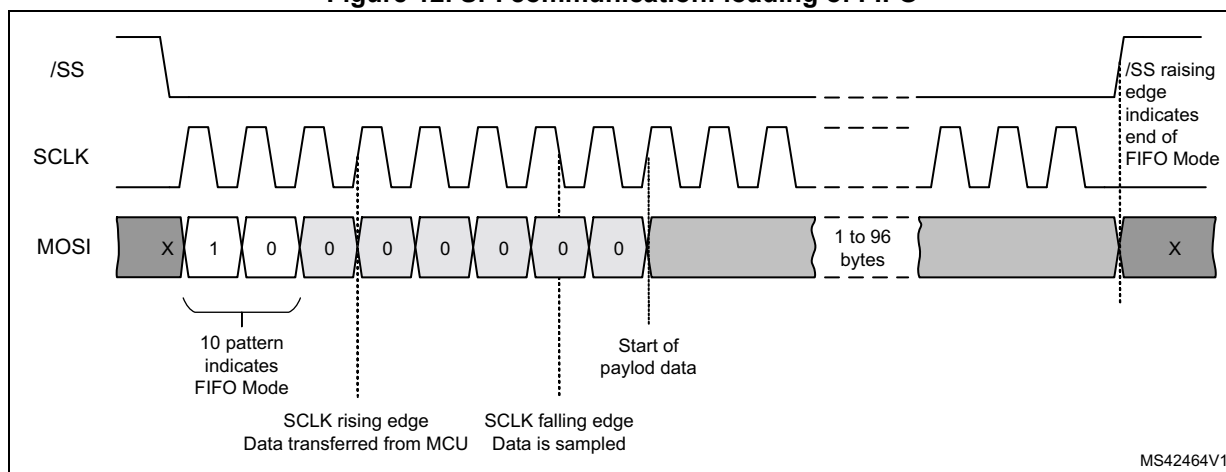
Figure 12. SPI communication: loading of FIFO

/SS

/SS raising edge indicates end of FIFO Mode

SCLK

MOSI

X

1

0

0

0

0

0

0

0

1 to 96 bytes

X

10 pattern indicates FIFO Mode

Start of paylod data

SCLK rising edge
Data transferred from MCU

SCLK falling edge
Data is sampled

MS42464V1